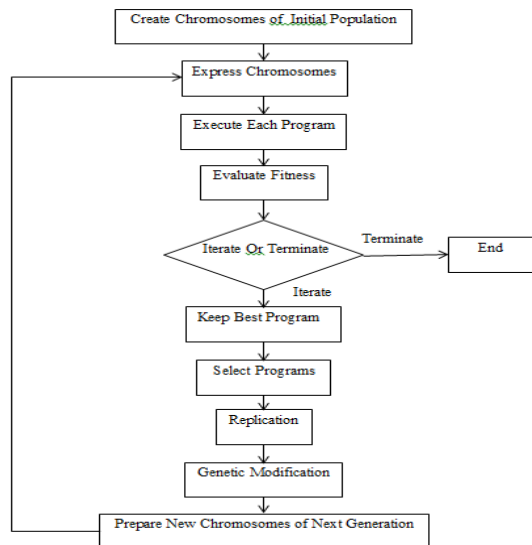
Create Chromosomes of Initial Population

Express Chromosomes

Execute Each Program

Evaluate Fitness

Iterate Or Terminate

Terminate

End

Iterate

Keep Best Program

Select Programs

Replication

Genetic Modification

Prepare New Chromosomes of Next Generation